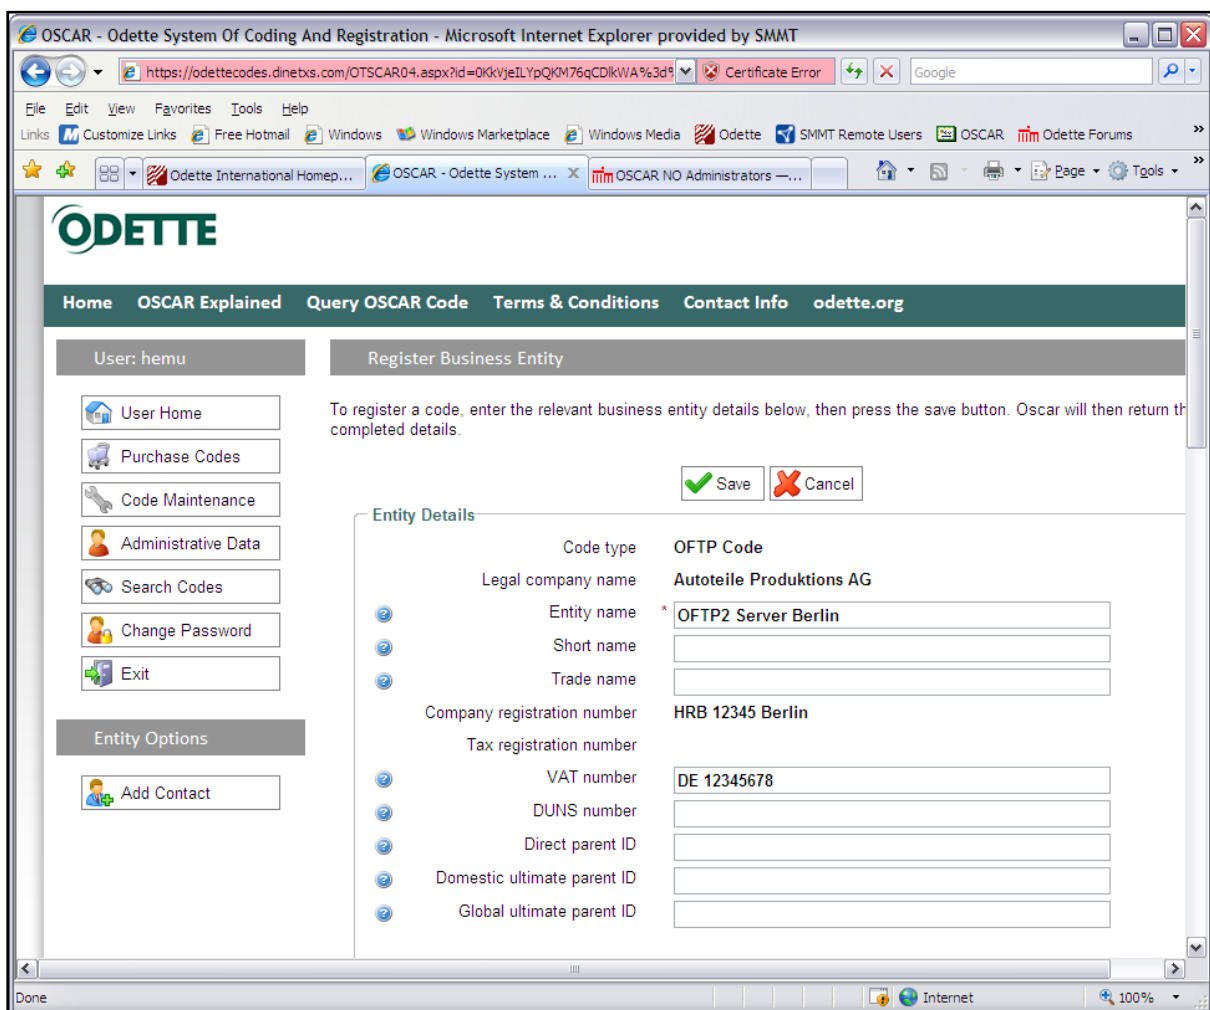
OSCAR - Odette System Of Coding And Registration - Microsoft Internet Explorer provided by SMMT

https://odettecodes.dinetxs.com/OTSCAR04.aspx?id=0KkVjeILYpQKM76qCDlkWA%3d% Certificate Error

Google

File Edit View Favorites Tools Help

Links Customize Links Free Hotmail Windows Windows Marketplace Windows Media Odette SMMT Remote Users OSCAR Odette Forums

Odette International Homep... OSCAR - Odette System ... OSCAR NO Administrators —...

Page Tools

ODETTE

Home OSCAR Explained Query OSCAR Code Terms & Conditions Contact Info odette.org

User: hemu

User Home
Purchase Codes
Code Maintenance
Administrative Data
Search Codes
Change Password
Exit

Entity Options

Add Contact

Register Business Entity

To register a code, enter the relevant business entity details below, then press the save button. Oscar will then return th completed details.

Save Cancel

Entity Details

| | |
|---|---|
| Code type | OFTP Code |
| Legal company name | Autoteile Produktions AG |
| Entity name * | OFTP2 Server Berlin |
| Short name | |
| Trade name | |
| Company registration number | HRB 12345 Berlin |
| Tax registration number | |
| VAT number | DE 12345678 |
| DUNS number | |
| Direct parent ID | |
| Domestic ultimate parent ID | |
| Global ultimate parent ID | |

Done Internet 100%